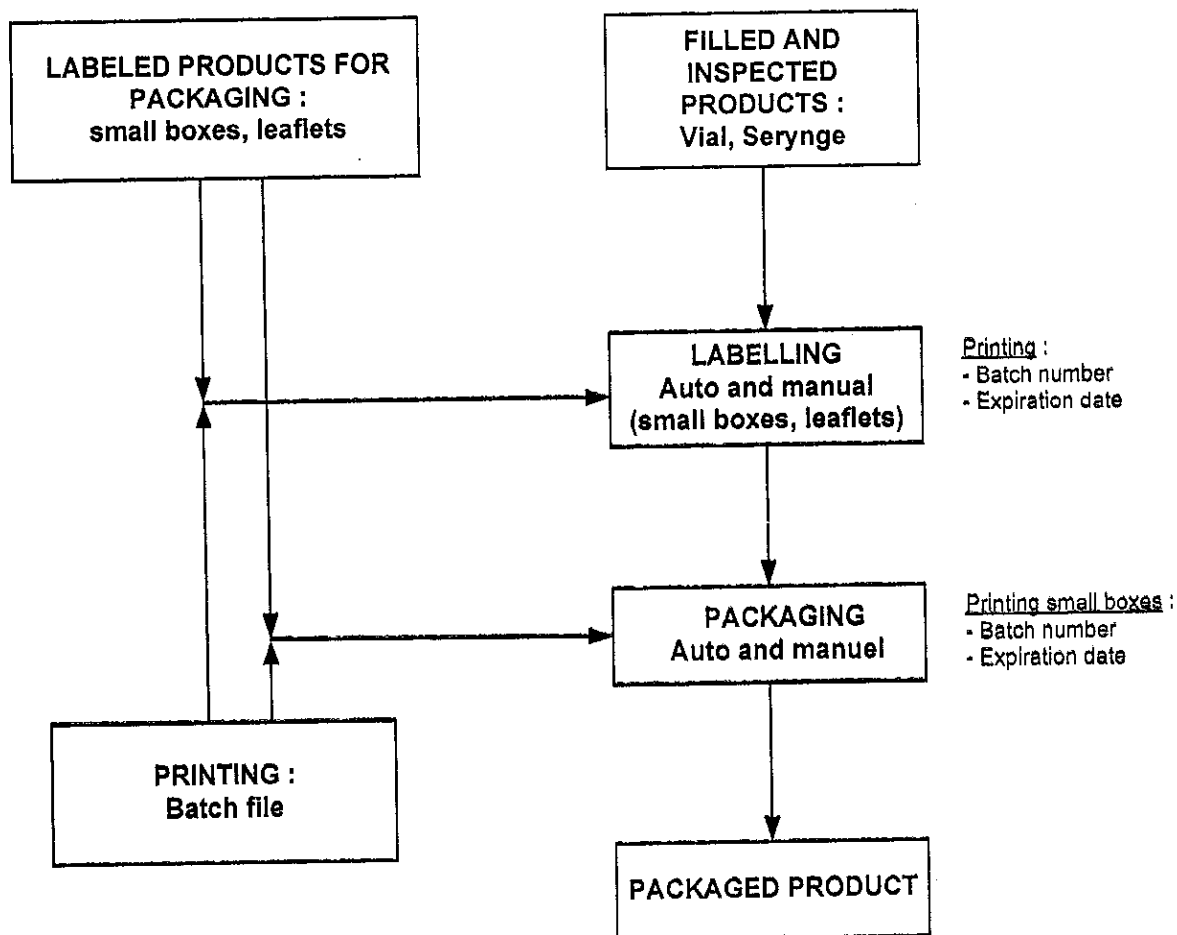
LABELED PRODUCTS FOR PACKAGING : small boxes, leaflets

FILLED AND INSPECTED PRODUCTS : Vial, Serynge

LABELLING
Auto and manual
(small boxes, leaflets)

Printing :
- Batch number
- Expiration date

PACKAGING
Auto and manuel

Printing small boxes :
- Batch number
- Expiration date

PRINTING :
Batch file

PACKAGED PRODUCT